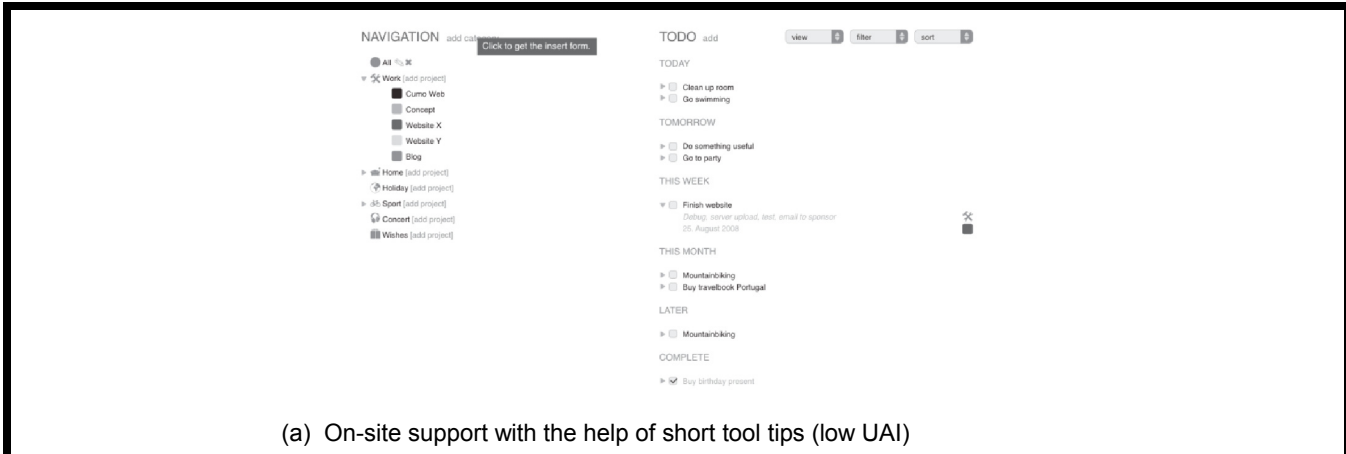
NAVIGATION add cat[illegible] Click to get the insert form.

All

Work [add project]

Cumo Web

Concept

Website X

Website Y

Blog

Home [add project]

Holiday [add project]

Sport [add project]

Concert [add project]

Wishes [add project]

TODO add

view

filter

sort

TODAY

Clean up room

Go swimming

TOMORROW

Do something useful

Go to party

THIS WEEK

Finish website

Debug, server upload, test, email to sponsor

25. August 2008

THIS MONTH

Mountainbiking

Buy travelbook Portugal

LATER

Mountainbiking

COMPLETE

Buy birthday present

(a) On-site support with the help of short tool tips (low UAI)